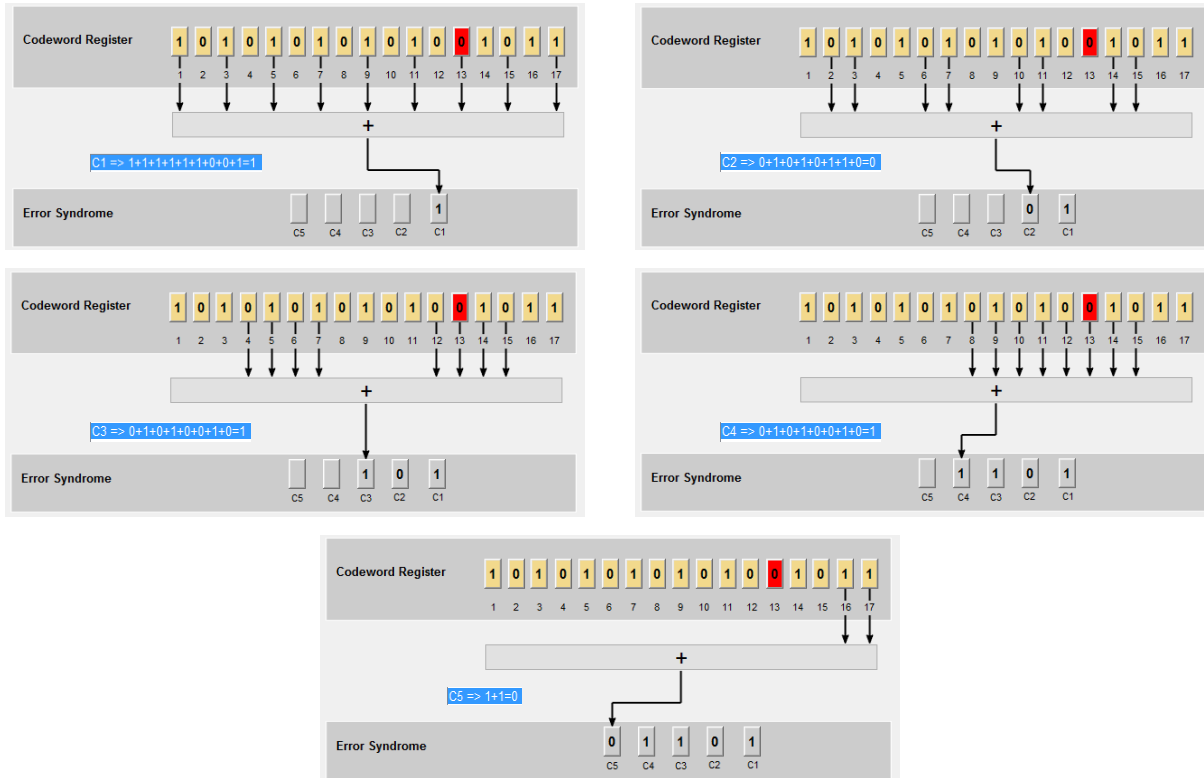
Codeword Register

| 1 | 0 | 1 | 0 | 1 | 0 | 1 | 0 | 1 | 0 | 1 | 0 | 0 | 1 | 0 | 1 | 1 |
|---|---|---|---|---|---|---|---|---|---|---|---|---|---|---|---|---|
| 1 | 2 | 3 | 4 | 5 | 6 | 7 | 8 | 9 | 10 | 11 | 12 | 13 | 14 | 15 | 16 | 17 |

+

C1 => 1+1+1+1+1+1+0+0+1=1

Error Syndrome

C5 C4 C3 C2 1 C1

Codeword Register

| 1 | 0 | 1 | 0 | 1 | 0 | 1 | 0 | 1 | 0 | 1 | 0 | 0 | 1 | 0 | 1 | 1 |
|---|---|---|---|---|---|---|---|---|---|---|---|---|---|---|---|---|
| 1 | 2 | 3 | 4 | 5 | 6 | 7 | 8 | 9 | 10 | 11 | 12 | 13 | 14 | 15 | 16 | 17 |

+

C2 => 0+1+0+1+0+1+1+0=0

Error Syndrome

C5 C4 C3 0 C2 1 C1

Codeword Register

| 1 | 0 | 1 | 0 | 1 | 0 | 1 | 0 | 1 | 0 | 1 | 0 | 0 | 1 | 0 | 1 | 1 |
|---|---|---|---|---|---|---|---|---|---|---|---|---|---|---|---|---|
| 1 | 2 | 3 | 4 | 5 | 6 | 7 | 8 | 9 | 10 | 11 | 12 | 13 | 14 | 15 | 16 | 17 |

+

C3 => 0+1+0+1+0+0+1+0=1

Error Syndrome

C5 C4 1 C3 0 C2 1 C1

Codeword Register

| 1 | 0 | 1 | 0 | 1 | 0 | 1 | 0 | 1 | 0 | 1 | 0 | 0 | 1 | 0 | 1 | 1 |
|---|---|---|---|---|---|---|---|---|---|---|---|---|---|---|---|---|
| 1 | 2 | 3 | 4 | 5 | 6 | 7 | 8 | 9 | 10 | 11 | 12 | 13 | 14 | 15 | 16 | 17 |

+

C4 => 0+1+0+1+0+0+1+0=1

Error Syndrome

C5 1 C4 1 C3 0 C2 1 C1

Codeword Register

| 1 | 0 | 1 | 0 | 1 | 0 | 1 | 0 | 1 | 0 | 1 | 0 | 0 | 1 | 0 | 1 | 1 |
|---|---|---|---|---|---|---|---|---|---|---|---|---|---|---|---|---|
| 1 | 2 | 3 | 4 | 5 | 6 | 7 | 8 | 9 | 10 | 11 | 12 | 13 | 14 | 15 | 16 | 17 |

+

C5 => 1+1=0

Error Syndrome

0 C5 1 C4 1 C3 0 C2 1 C1